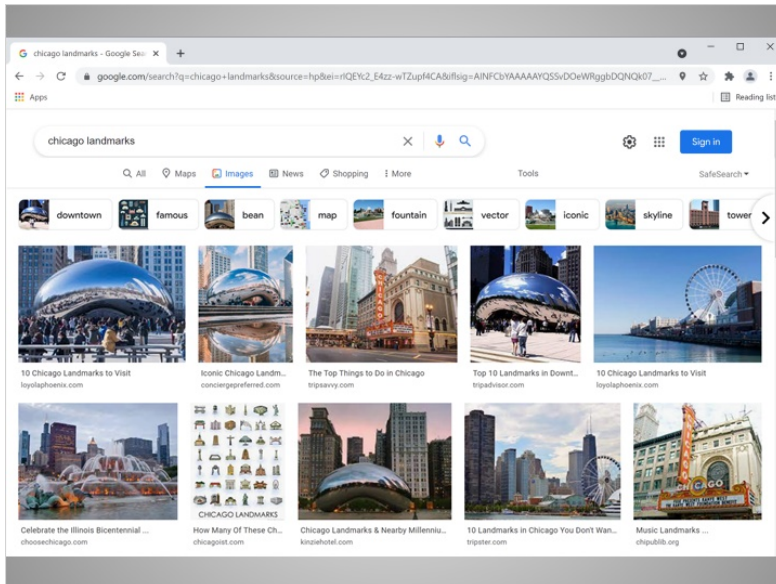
chicago landmarks - Google Sea ×

google.com/search?q=chicago+landmarks&source=hp&ei=rIQEYc2_E4zz-wTZupf4CA&iflsig=AINFCbYAAAAAYQSSvDOeWRggbDQNQk07_...

Apps

Reading list

chicago landmarks

Sign in

All Maps Images News Shopping More

Tools

SafeSearch

downtown famous bean map fountain vector iconic skyline tower

10 Chicago Landmarks to Visit
loyolaphoenix.com

Iconic Chicago Landm...
conciergepreferred.com

The Top Things to Do in Chicago
tripsavvy.com

Top 10 Landmarks in Downt...
tripadvisor.com

10 Chicago Landmarks to Visit
loyolaphoenix.com

Celebrate the Illinois Bicentennial ...
choosechicago.com

CHICAGO LANDMARKS

How Many Of These Ch...
chicagoist.com

Chicago Landmarks & Nearby Millenniu...
kinziehotel.com

10 Landmarks in Chicago You Don't Wan...
tripster.com

CHICAGO

Music Landmarks ...
chipublib.org